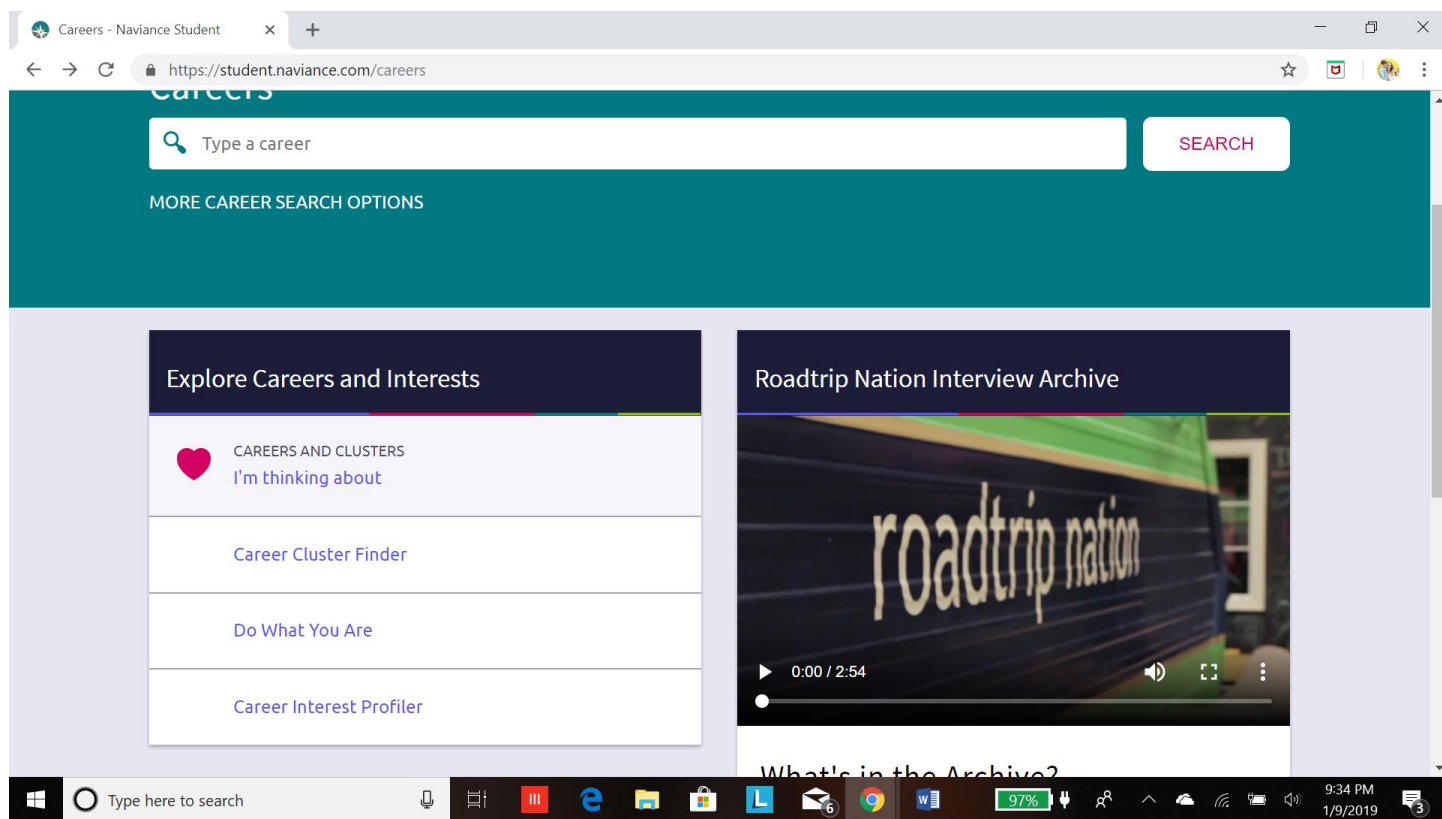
Careers - Naviance Student
https://student.naviance.com/careers

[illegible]

Type a career
SEARCH

MORE CAREER SEARCH OPTIONS

Explore Careers and Interests

CAREERS AND CLUSTERS
I'm thinking about

Career Cluster Finder

Do What You Are

Career Interest Profiler

Roadtrip Nation Interview Archive

roadtrip nation

0:00 / 2:54

What's in the Archive?

Type here to search

97%

9:34 PM
1/9/2019

6

3